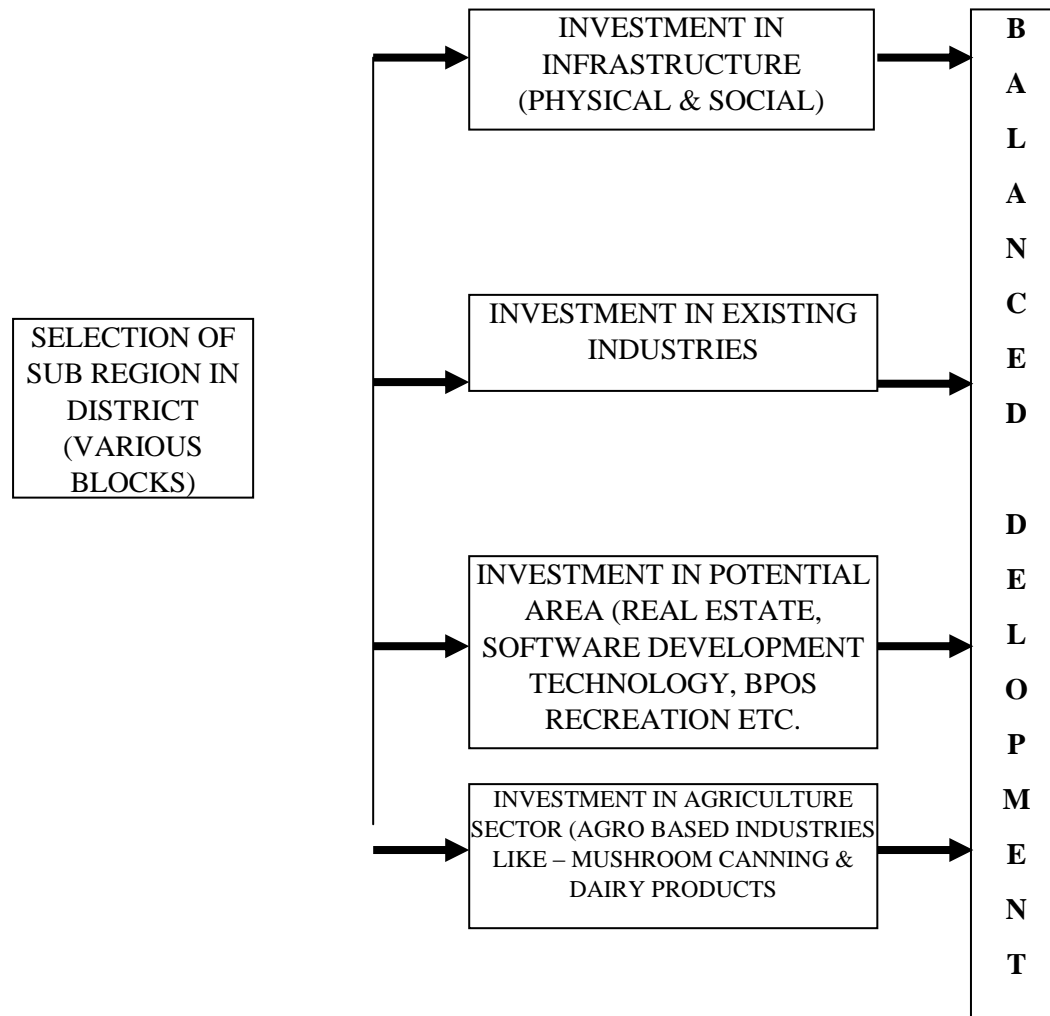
SELECTION OF SUB REGION IN DISTRICT (VARIOUS BLOCKS)

INVESTMENT IN INFRASTRUCTURE (PHYSICAL & SOCIAL)

INVESTMENT IN EXISTING INDUSTRIES

INVESTMENT IN POTENTIAL AREA (REAL ESTATE, SOFTWARE DEVELOPMENT TECHNOLOGY, BPOS RECREATION ETC.

INVESTMENT IN AGRICULTURE SECTOR (AGRO BASED INDUSTRIES LIKE – MUSHROOM CANNING & DAIRY PRODUCTS

B A L A N C E D

D E L O P M E N T